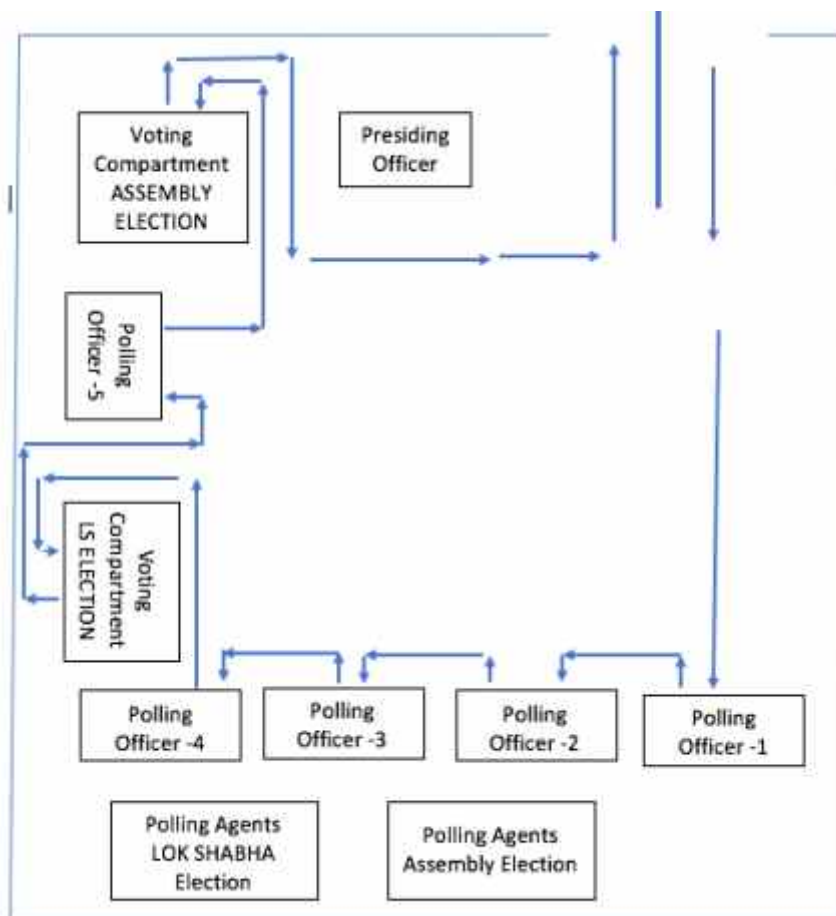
Voting Compartment ASSEMBLY ELECTION

Presiding Officer

Polling Officer -5

Voting Compartment LS ELECTION

Polling Officer -4

Polling Officer -3

Polling Officer -2

Polling Officer -1

Polling Agents LOK SHABHA Election

Polling Agents Assembly Election